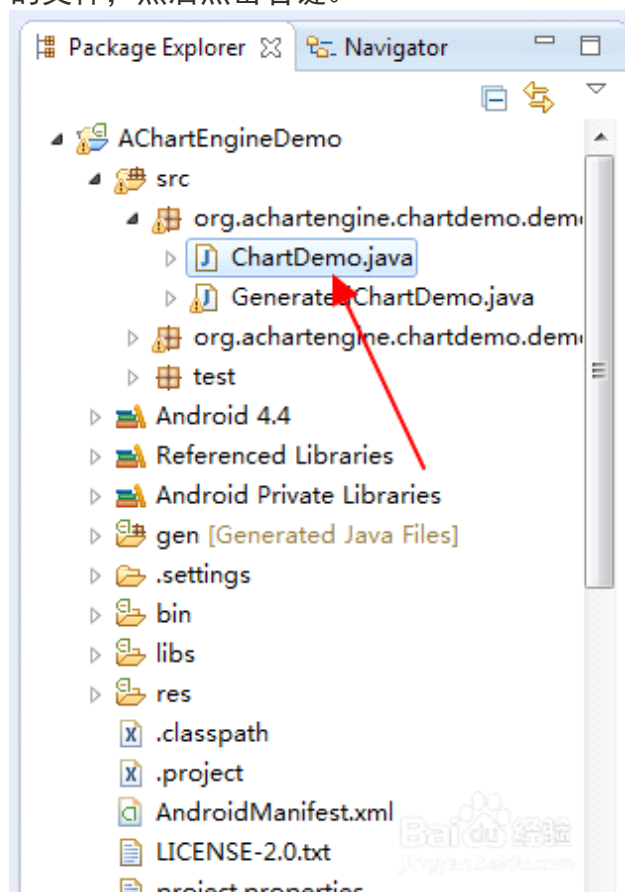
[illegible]

Package Explorer ☒ Navigator

AChartEngineDemo
src
org.achartengine.chartdemo.dem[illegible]
ChartDemo.java
Generate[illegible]ChartDemo.java
org.achartengine.chartdemo.dem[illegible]
test
Android 4.4
Referenced Libraries
Android Private Libraries
gen [Generated Java Files]
.settings
bin
libs
res
.classpath
.project
AndroidManifest.xml
LICENSE-2.0.txt
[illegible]

Baidu经验
jingyan.baidu.com